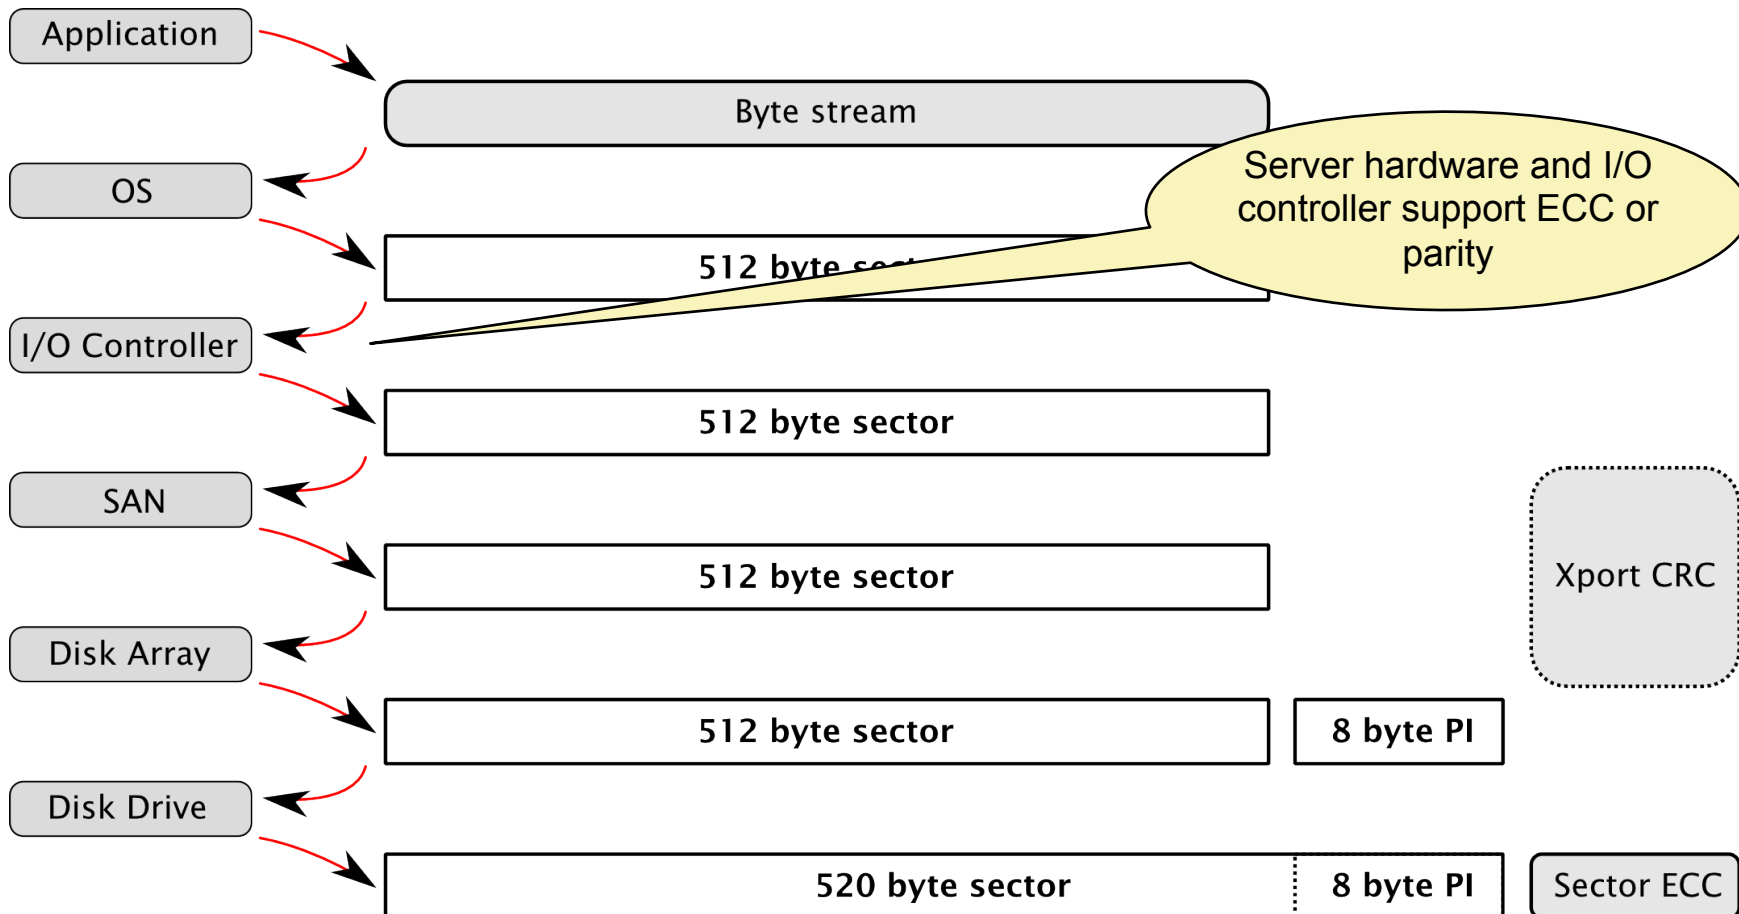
Application

Byte stream

OS

Server hardware and I/O controller support ECC or parity

512 byte sect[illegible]

I/O Controller

512 byte sector

SAN

512 byte sector

Xport CRC

Disk Array

512 byte sector

8 byte PI

Disk Drive

520 byte sector

8 byte PI

Sector ECC